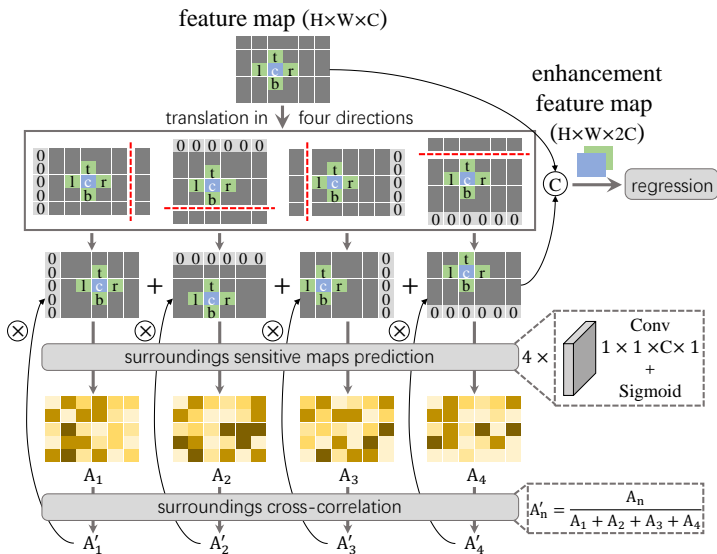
feature map (H×W×C)

t
l c r
b

translation in four directions

0 0 0 0 0
t
l c r
b

0 0 0 0 0 0
t
l c r
b

0 0 0 0 0
t
l c r
b

t
l c r
b
0 0 0 0 0 0

enhancement feature map (H×W×2C)

C

regression

0 0 0 0 0
t
l c r
b

+

0 0 0 0 0 0
t
l c r
b

+

0 0 0 0 0
t
l c r
b

+

t
l c r
b
0 0 0 0 0 0

⊗ ⊗ ⊗ ⊗

surroundings sensitive maps prediction

$4 \times$

Conv
$1 \times 1 \times C \times 1$
+
Sigmoid

$A_1$ $A_2$ $A_3$ $A_4$

surroundings cross-correlation

$A'_n = \frac{A_n}{A_1 + A_2 + A_3 + A_4}$

$A'_1$ $A'_2$ $A'_3$ $A'_4$